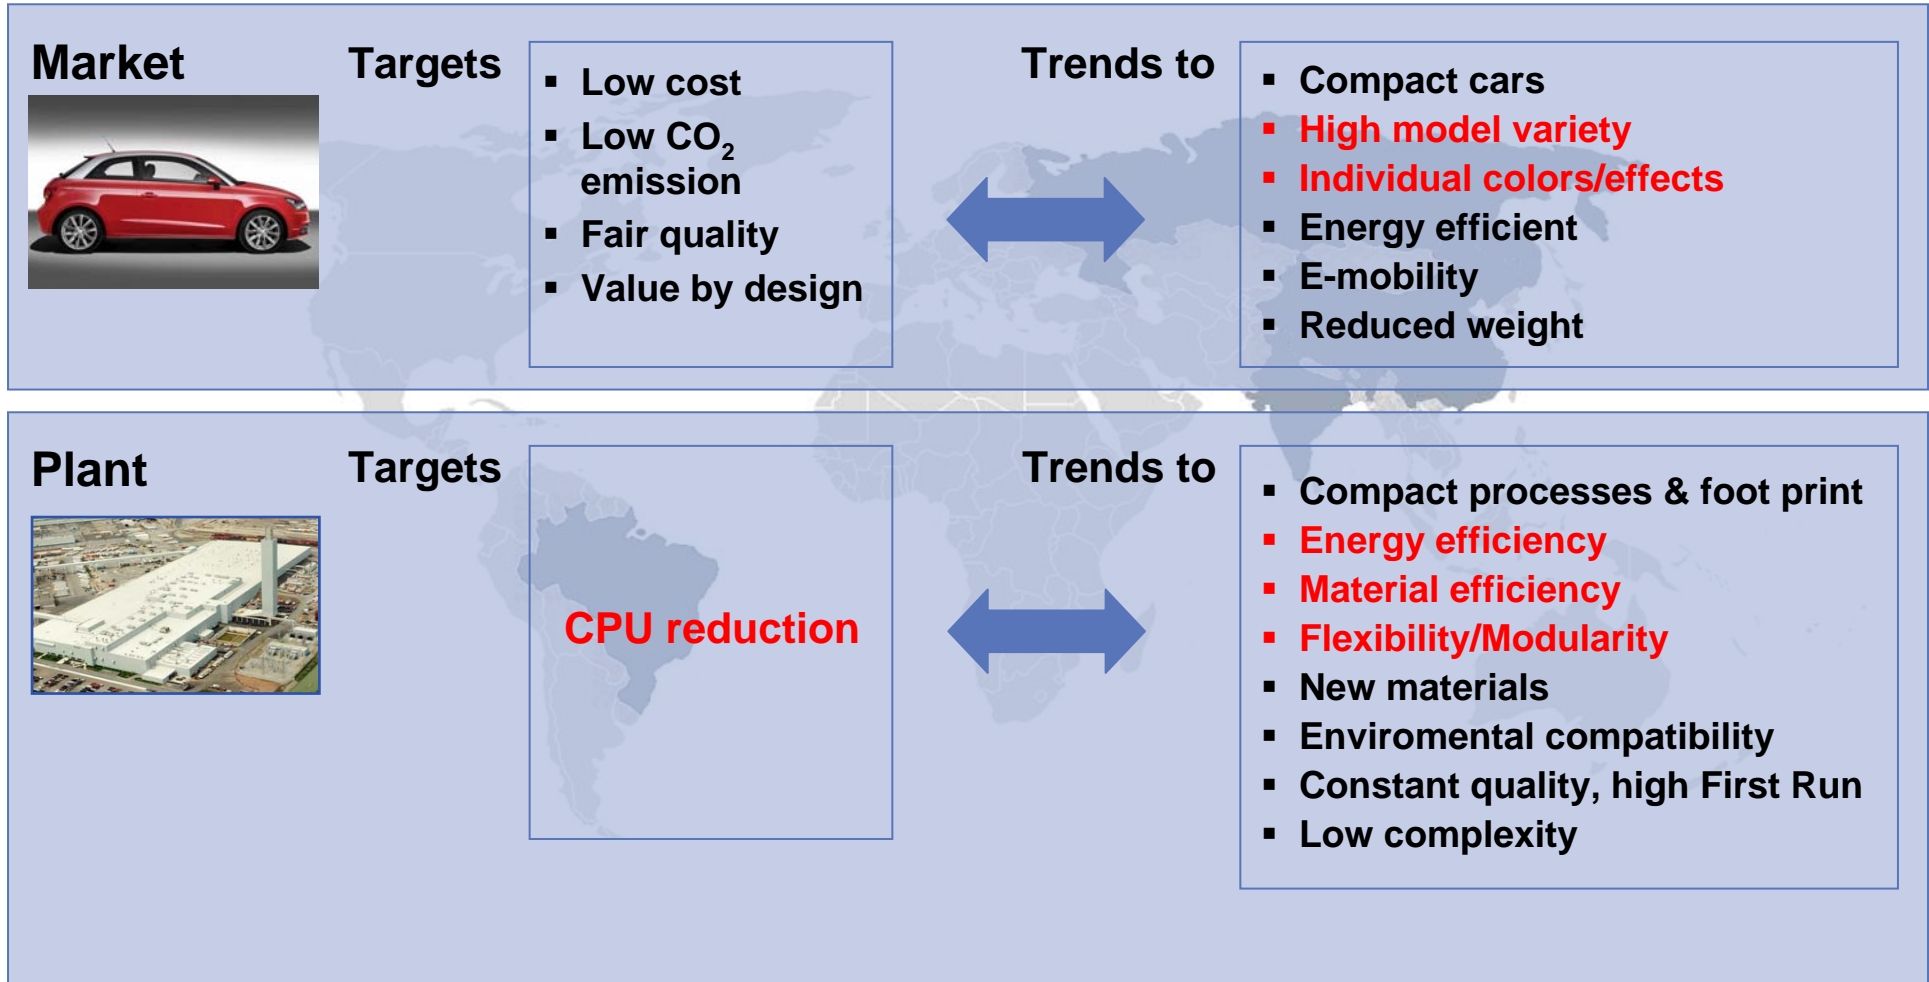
Market

Targets

- Low cost
- Low $CO_2$ emission
- Fair quality
- Value by design

Trends to

- Compact cars
- High model variety
- Individual colors/effects
- Energy efficient
- E-mobility
- Reduced weight

Plant

Targets

CPU reduction

Trends to

- Compact processes & foot print
- Energy efficiency
- Material efficiency
- Flexibility/Modularity
- New materials
- Enviromental compatibility
- Constant quality, high First Run
- Low complexity